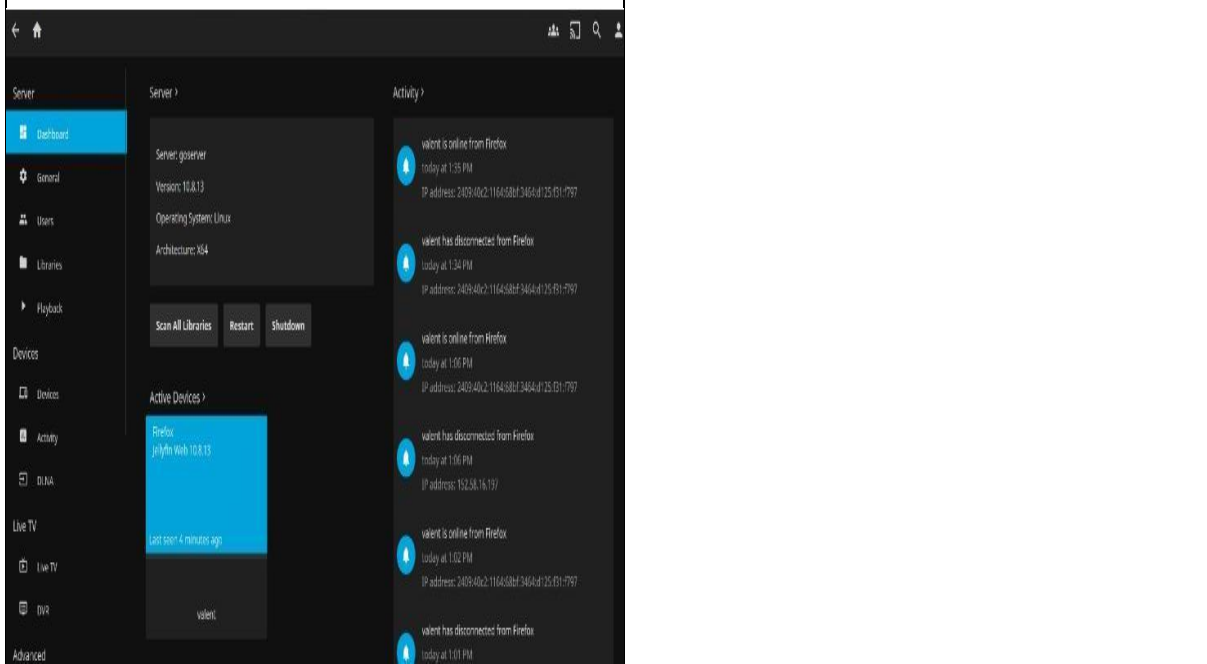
Server
Dashboard
General
Users
Libraries
Playback
Devices
Devices
Activity
DLNA
Live TV
Live TV
DVR
Advanced

Server ›

Server: goserver
Version: 10.8.13
Operating System: Linux
Architecture: X64

Scan All Libraries
Restart
Shutdown

Active Devices ›

Firefox
Jellyfin Web 10.8.13

Last seen 4 minutes ago

valent

Activity ›

valent is online from Firefox
today at 1:35 PM
IP address: 2409:40c2:1164:68bf:3464:d125:f31:f797

valent has disconnected from Firefox
today at 1:34 PM
IP address: 2409:40c2:1164:68bf:3464:d125:f31:f797

valent is online from Firefox
today at 1:06 PM
IP address: 2409:40c2:1164:68bf:3464:d125:f31:f797

valent has disconnected from Firefox
today at 1:06 PM
IP address: 152.58.16.197

valent is online from Firefox
today at 1:02 PM
IP address: 2409:40c2:1164:68bf:3464:d125:f31:f797

valent has disconnected from Firefox
today at 1:01 PM